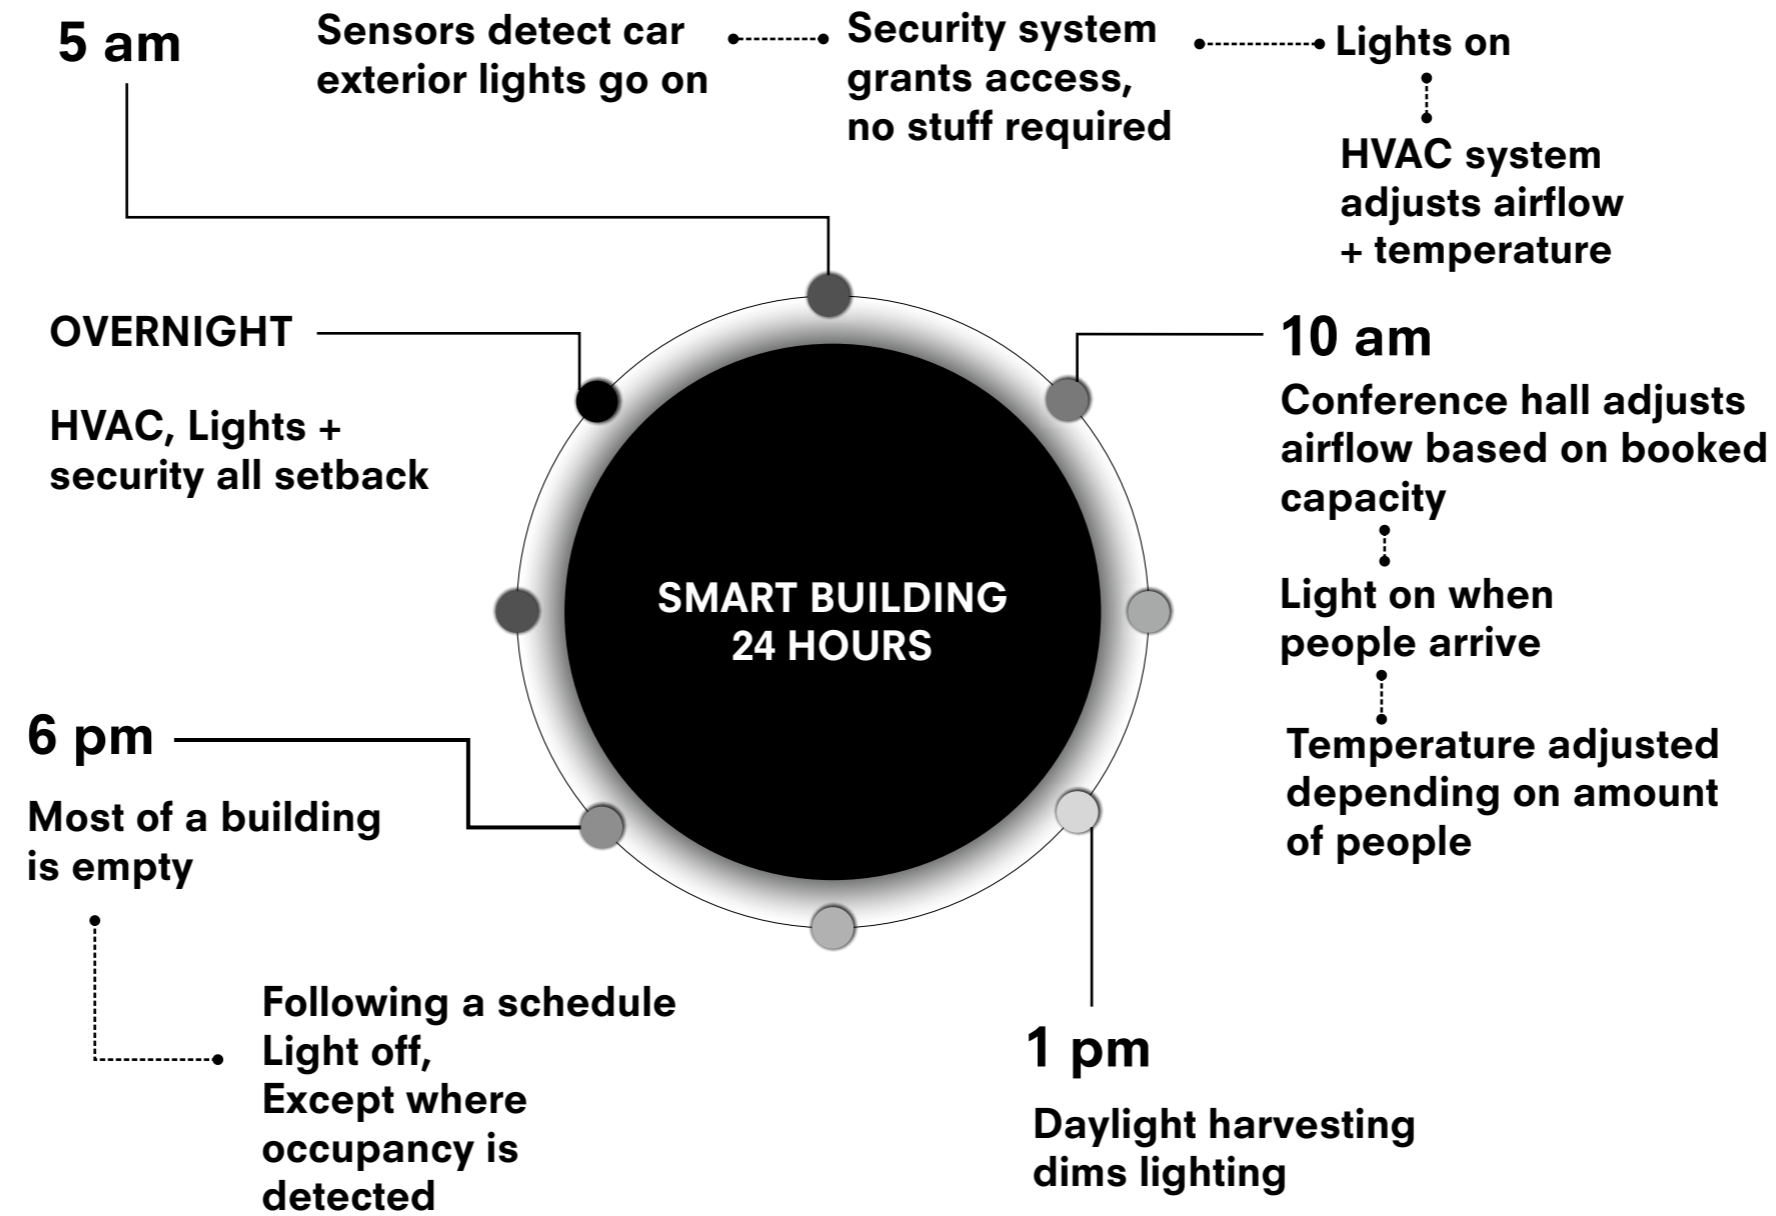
5 am

Sensors detect car exterior lights go on

Security system grants access, no stuff required

Lights on

HVAC system adjusts airflow + temperature

OVERNIGHT

HVAC, Lights + security all setback

10 am

Conference hall adjusts airflow based on booked capacity

Light on when people arrive

Temperature adjusted depending on amount of people

SMART BUILDING
24 HOURS

6 pm

Most of a building is empty

Following a schedule
Light off,
Except where occupancy is detected

1 pm

Daylight harvesting dims lighting